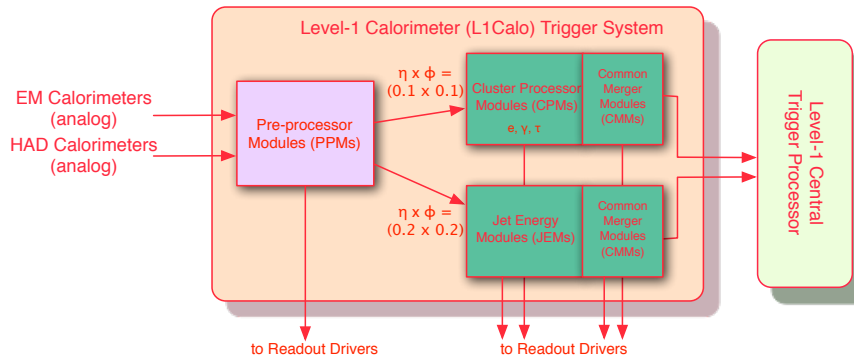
Level-1 Calorimeter (L1Calo) Trigger System

EM Calorimeters
(analog)

HAD Calorimeters
(analog)

Pre-processor
Modules (PPMs)

$\eta \times \phi$ =
(0.1 x 0.1)

$\eta \times \phi$ =
(0.2 x 0.2)

Cluster Processor
Modules (CPMs)
e, γ, τ

Common
Merger
Modules
(CMMs)

Jet Energy
Modules (JEMs)

Common
Merger
Modules
(CMMs)

Level-1 Central
Trigger Processor

to Readout Drivers

to Readout Drivers